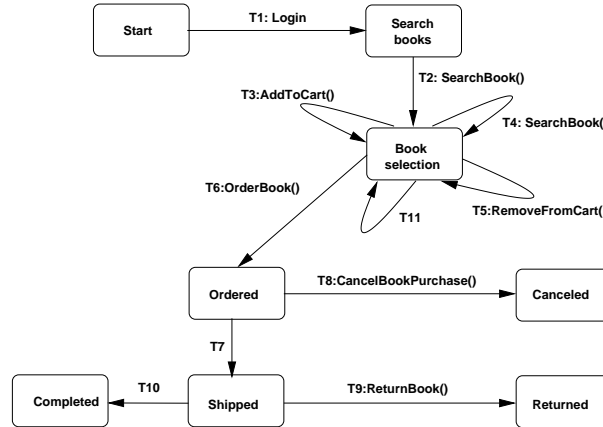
Start

T1: Login

Search books

T2: SearchBook()

T3:AddToCart()

T4: SearchBook(

Book selection

T6:OrderBook()

T11

T5:RemoveFromCart(

Ordered

T8:CancelBookPurchase()

Canceled

T7

T10

Completed

Shipped

T9:ReturnBook()

Returned